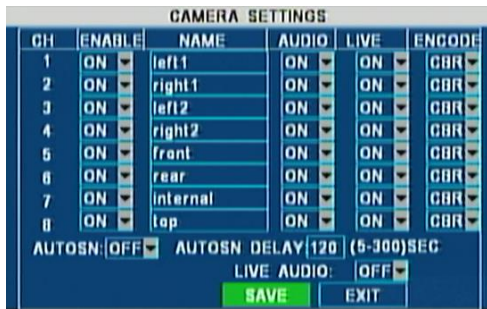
CAMERA SETTINGS

| CH | ENABLE | NAME | AUDIO | LIVE | ENCODE |
|---|---|---|---|---|---|
| 1 | ON | left1 | ON | ON | CBR |
| 2 | ON | right1 | ON | ON | CBR |
| 3 | ON | left2 | ON | ON | CBR |
| 4 | ON | right2 | ON | ON | CBR |
| 5 | ON | front | ON | ON | CBR |
| 6 | ON | rear | ON | ON | CBR |
| 7 | ON | internal | ON | ON | CBR |
| 8 | ON | top | ON | ON | CBR |

AUTOSN: OFF AUTOSN DELAY 120 (5-300)SEC

LIVE AUDIO: OFF

SAVE EXIT